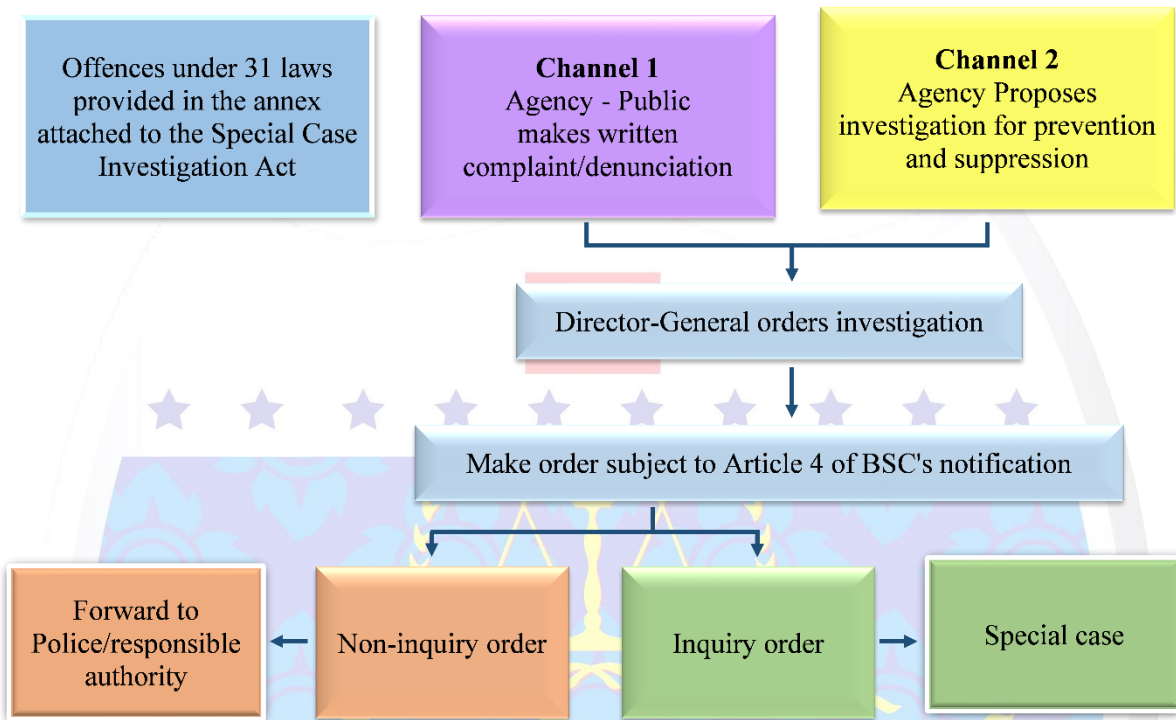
Offences under 31 laws provided in the annex attached to the Special Case Investigation Act

Channel 1
Agency - Public makes written complaint/denunciation

Channel 2
Agency Proposes investigation for prevention and suppression

Director-General orders investigation

Make order subject to Article 4 of BSC's notification

Forward to Police/responsible authority

Non-inquiry order

Inquiry order

Special case